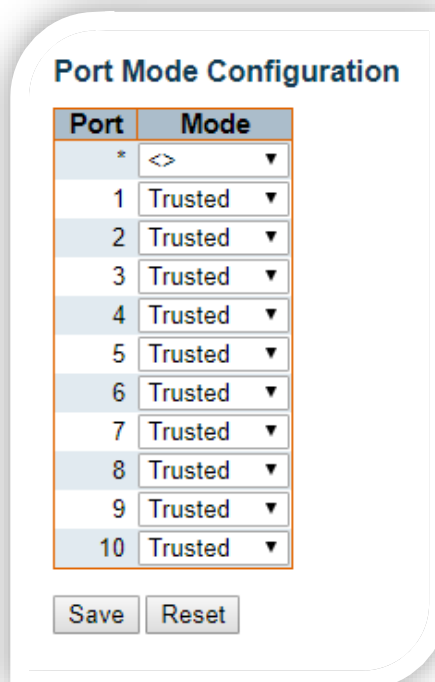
Port Mode Configuration

| Port | Mode |
|---|---|
| * | <> ▼ |
| 1 | Trusted ▼ |
| 2 | Trusted ▼ |
| 3 | Trusted ▼ |
| 4 | Trusted ▼ |
| 5 | Trusted ▼ |
| 6 | Trusted ▼ |
| 7 | Trusted ▼ |
| 8 | Trusted ▼ |
| 9 | Trusted ▼ |
| 10 | Trusted ▼ |

Save Reset